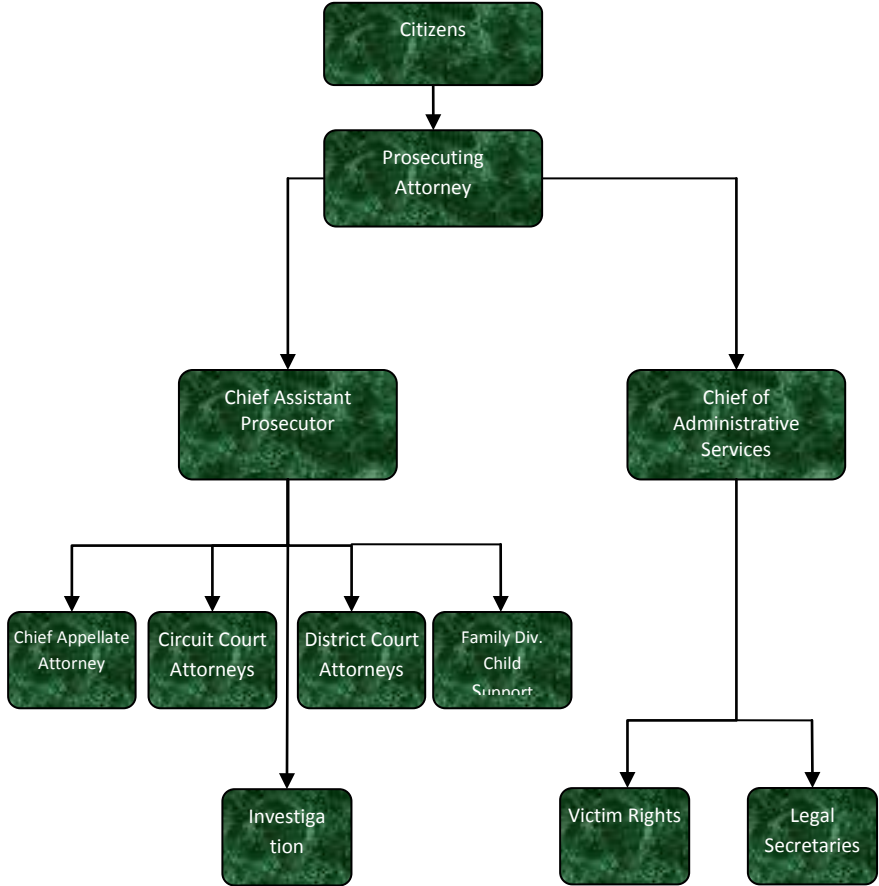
Citizens

Prosecuting Attorney

Chief Assistant Prosecutor

Chief of Administrative Services

Chief Appellate Attorney

Circuit Court Attorneys

District Court Attorneys

Family Div. Child Support

Investiga tion

Victim Rights

Legal Secretaries